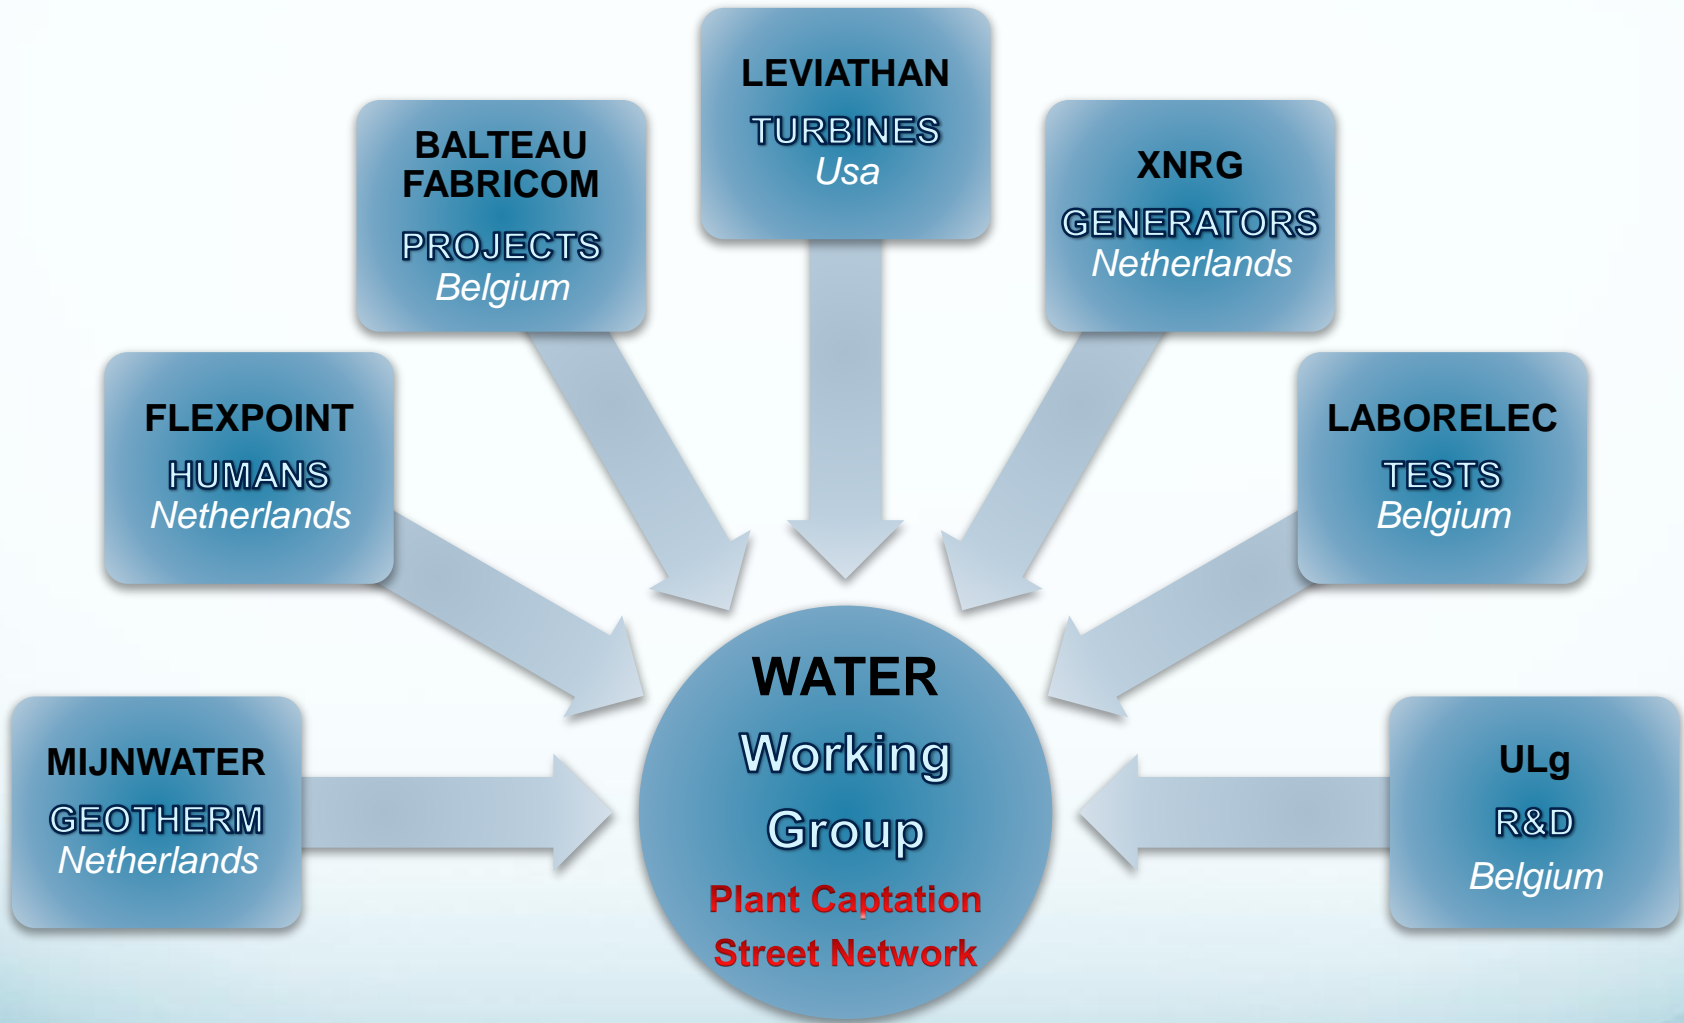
LEVIATHAN
TURBINES
Usa

BALTEAU FABRICOM
PROJECTS
Belgium

XNRG
GENERATORS
Netherlands

FLEXPOINT
HUMANS
Netherlands

LABORELEC
TESTS
Belgium

MIJNWATER
GEOTHERM
Netherlands

WATER
Working
Group
Plant Captation
Street Network

ULg
R&D
Belgium